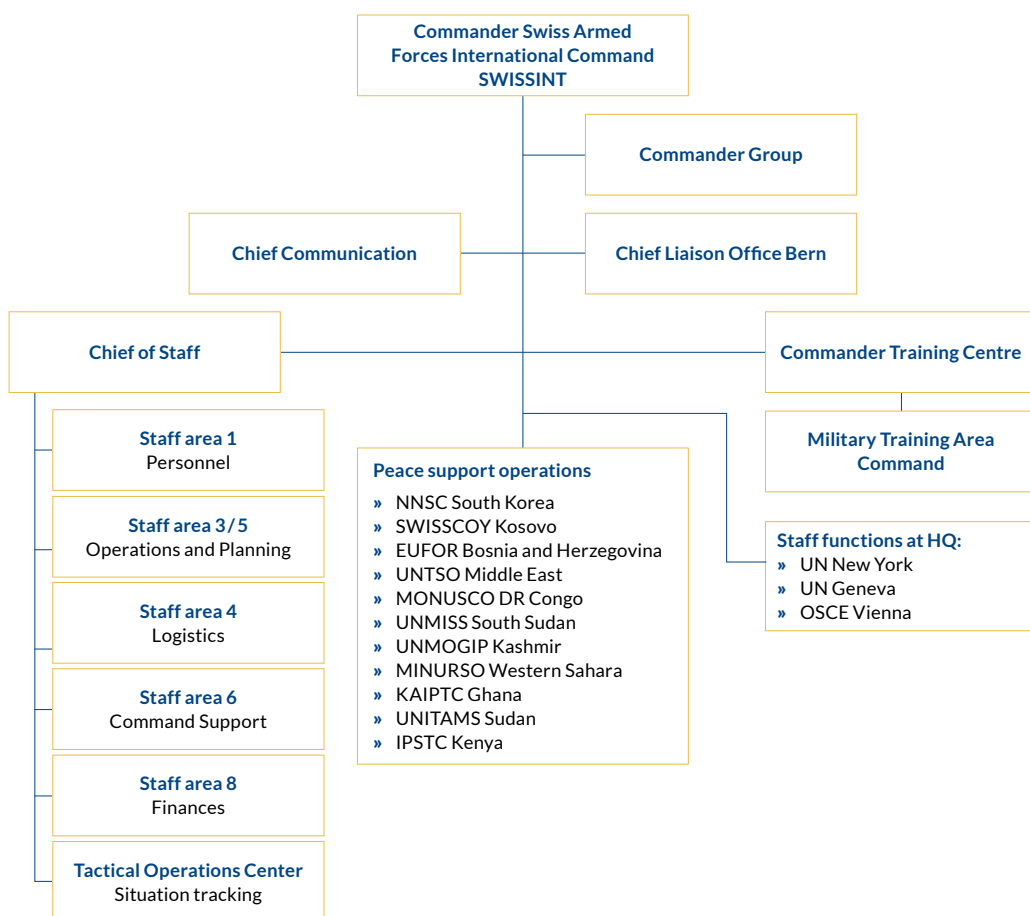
Commander Swiss Armed Forces International Command SWISSINT

Commander Group

Chief Communication

Chief Liaison Office Bern

Chief of Staff

Commander Training Centre

Military Training Area Command

Staff area 1
Personnel

Staff area 3 / 5
Operations and Planning

Staff area 4
Logistics

Staff area 6
Command Support

Staff area 8
Finances

Tactical Operations Center
Situation tracking

Peace support operations
» NNSC South Korea
» SWISSCOY Kosovo
» EUFOR Bosnia and Herzegovina
» UNTSO Middle East
» MONUSCO DR Congo
» UNMISS South Sudan
» UNMOGIP Kashmir
» MINURSO Western Sahara
» KAIPTC Ghana
» UNITAMS Sudan
» IPSTC Kenya

Staff functions at HQ:
» UN New York
» UN Geneva
» OSCE Vienna